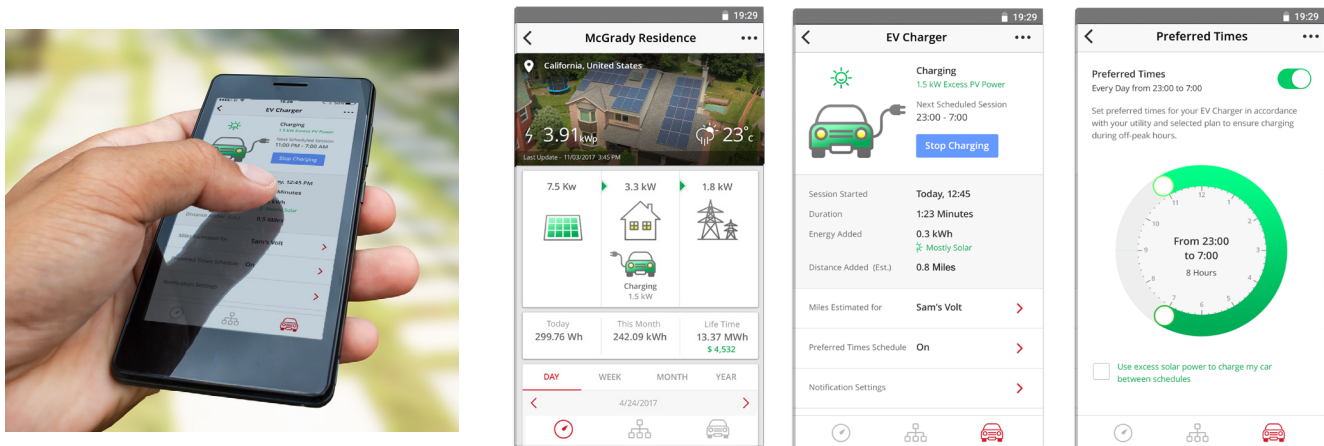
EV Charger
Charging
1.5 kW Excess PV Power
Next Scheduled Session
11:00 PM - 7:00 AM
Stop Charging
Minutes
kWh
Solar
Distance Added (Est.)
0.5 Miles
Miles Estimated for
Sam's Volt
Preferred Times Schedule
On
Notification Settings

19:29
McGrady Residence
California, United States
3.91 kWp
23°c
Last Update - 11/03/2017 3:45 PM
7.5 Kw
3.3 kW
1.8 kW
Charging
1.5 kW

| Today | This Month | Life Time |
|---|---|---|
| 299.76 Wh | 242.09 kWh | 13.37 MWh |
| | | $ 4,532 |

DAY WEEK MONTH YEAR
4/24/2017

19:29
EV Charger
Charging
1.5 kW Excess PV Power
Next Scheduled Session
23:00 - 7:00
Stop Charging
Session Started Today, 12:45
Duration 1:23 Minutes
Energy Added 0.3 kWh
Mostly Solar
Distance Added (Est.) 0.8 Miles
Miles Estimated for Sam's Volt
Preferred Times Schedule On
Notification Settings

19:29
Preferred Times
Preferred Times
Every Day from 23:00 to 7:00
Set preferred times for your EV Charger in accordance with your utility and selected plan to ensure charging during off-peak hours.
12
1
2
3
4
5
6
7
8
9
10
11
From 23:00
to 7:00
8 Hours
Use excess solar power to charge my car between schedules